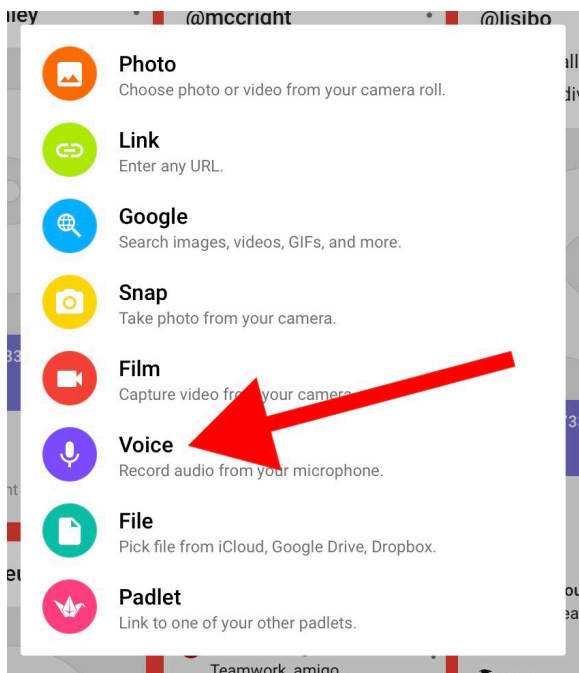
iley @mccright @lisibo

Photo
Choose photo or video from your camera roll.

Link
Enter any URL.

Google
Search images, videos, GIFs, and more.

Snap
Take photo from your camera.

Film
Capture video fr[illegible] your camera.

Voice
Record audio from your microphone.

File
Pick file from iCloud, Google Drive, Dropbox.

Padlet
Link to one of your other padlets.

Teamwork amigo